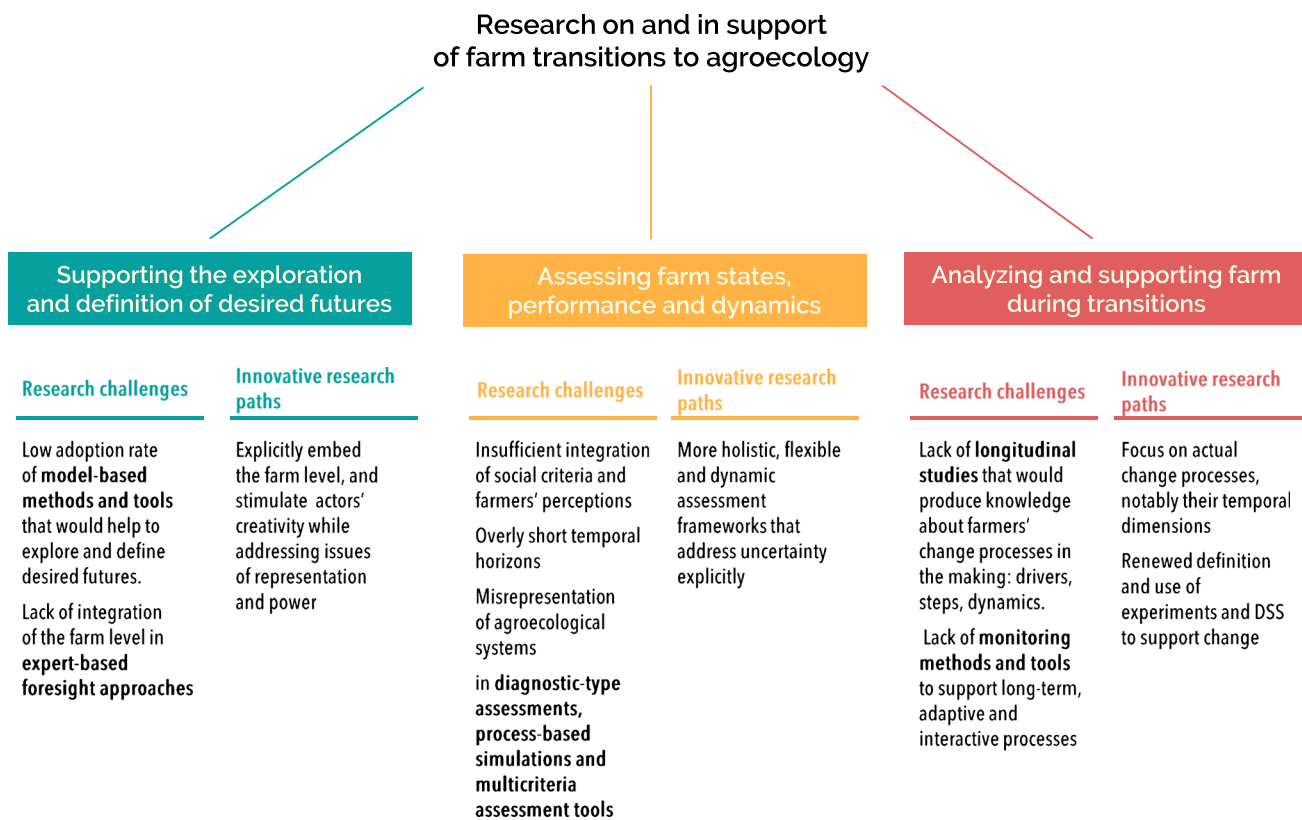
Research on and in support of farm transitions to agroecology

Supporting the exploration and definition of desired futures

Research challenges

Low adoption rate of **model-based methods and tools** that would help to explore and define desired futures.

Lack of integration of the farm level in **expert-based foresight approaches**

Innovative research paths

Explicitly embed the farm level, and stimulate actors' creativity while addressing issues of representation and power

Assessing farm states, performance and dynamics

Research challenges

Insufficient integration of social criteria and farmers' perceptions

Overly short temporal horizons

Misrepresentation of agroecological systems

in **diagnostic-type assessments, process-based simulations and multicriteria assessment tools**

Innovative research paths

More holistic, flexible and dynamic assessment frameworks that address uncertainty explicitly

Analyzing and supporting farm during transitions

Research challenges

Lack of **longitudinal studies** that would produce knowledge about farmers' change processes in the making: drivers, steps, dynamics.

Lack of **monitoring methods and tools** to support long-term, adaptive and interactive processes

Innovative research paths

Focus on actual change processes, notably their temporal dimensions

Renewed definition and use of experiments and DSS to support change